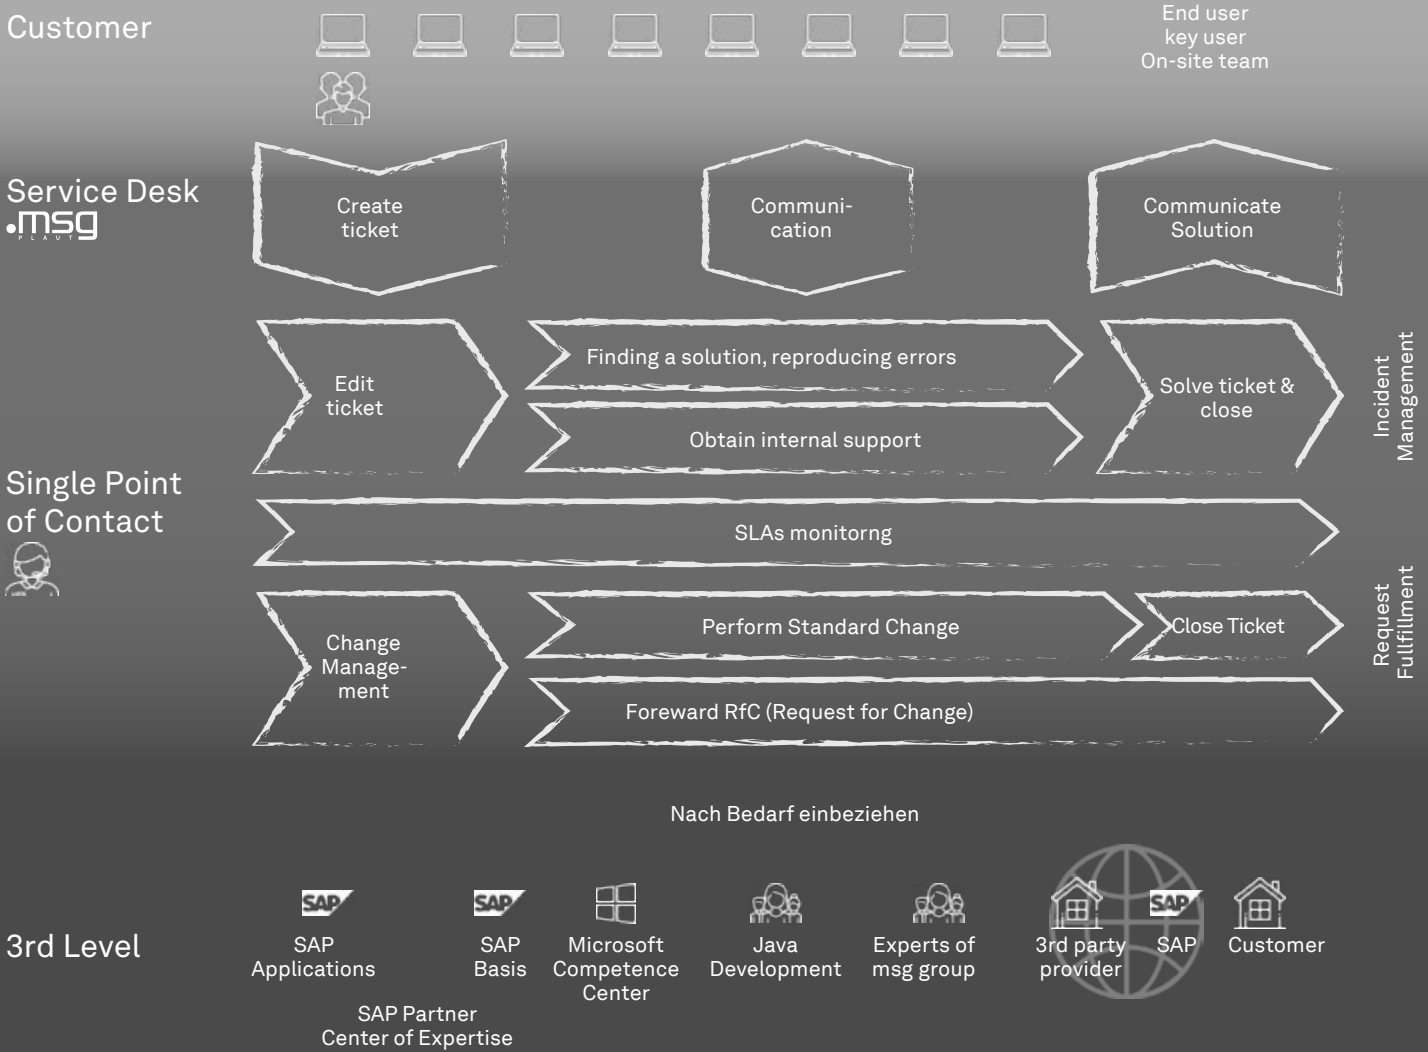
Customer

End user
key user
On-site team

Service Desk
.msg
PLAUT

Create ticket

Communi-cation

Communicate Solution

Edit ticket

Finding a solution, reproducing errors

Obtain internal support

Solve ticket & close

Incident Management

Single Point of Contact

SLAs monitorng

Change Manage-ment

Perform Standard Change

Close Ticket

Foreward RfC (Request for Change)

Request Fullfillment

Nach Bedarf einbeziehen

3rd Level

SAP

SAP Applications

SAP

SAP Basis

Microsoft Competence Center

Java Development

Experts of msg group

3rd party provider

SAP

SAP

Customer

SAP Partner Center of Expertise